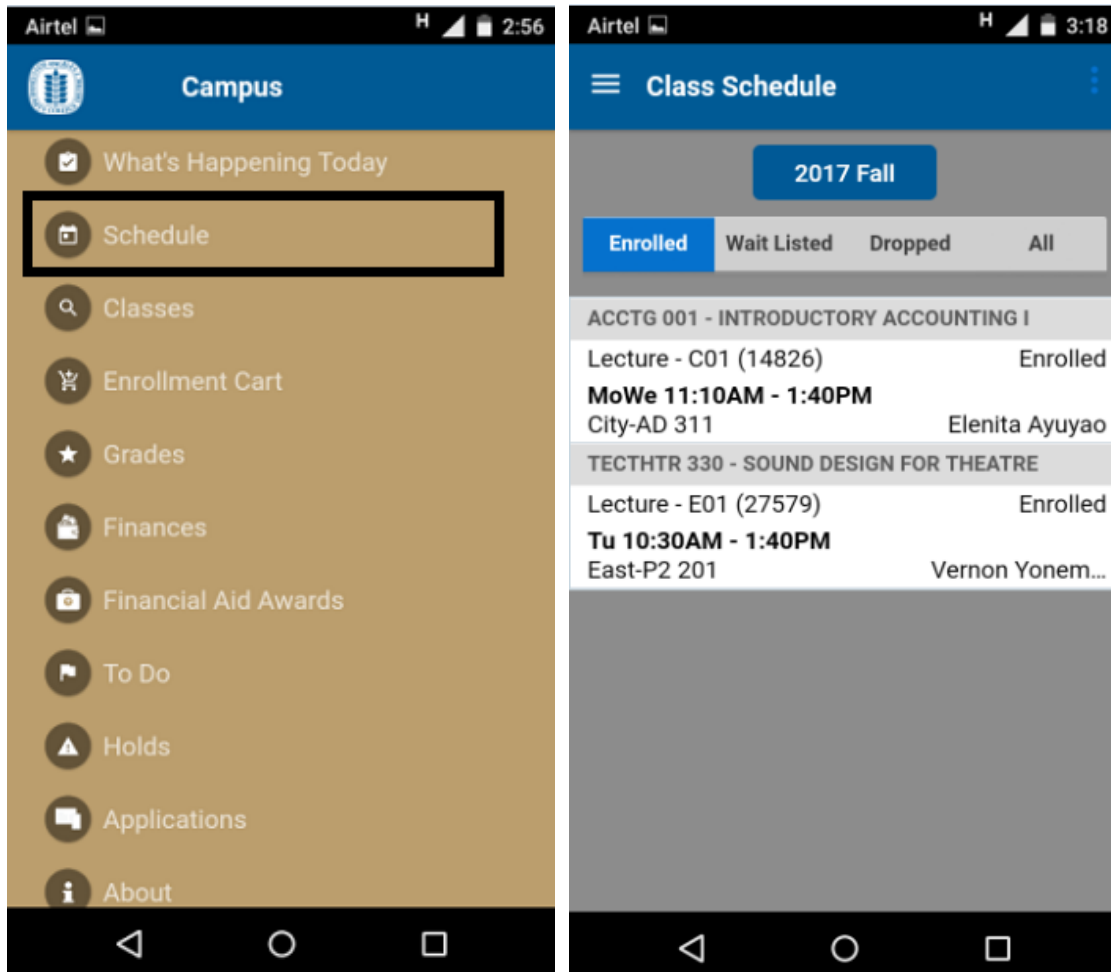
Airtel H 2:56

Campus

What's Happening Today

Schedule

Classes

Enrollment Cart

Grades

Finances

Financial Aid Awards

To Do

Holds

Applications

About

Airtel H 3:18

Class Schedule

2017 Fall

| Enrolled | Wait Listed | Dropped | All |
|---|---|---|---|

ACCTG 001 - INTRODUCTORY ACCOUNTING I

Lecture - C01 (14826) Enrolled

MoWe 11:10AM - 1:40PM

City-AD 311 Elenita Ayuyao

TECTHTR 330 - SOUND DESIGN FOR THEATRE

Lecture - E01 (27579) Enrolled

Tu 10:30AM - 1:40PM

East-P2 201 Vernon Yonem...